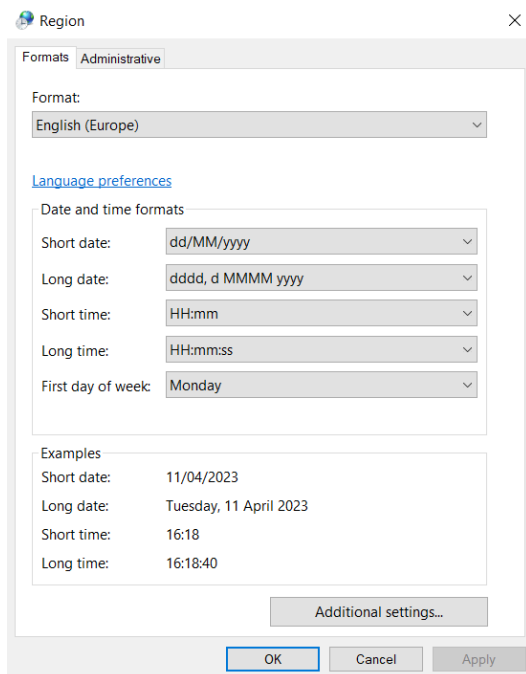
Region

Formats | Administrative

Format:
English (Europe)

Language preferences

Date and time formats
Short date: dd/MM/yyyy
Long date: dddd, d MMMM yyyy
Short time: HH:mm
Long time: HH:mm:ss
First day of week: Monday

Examples
Short date: 11/04/2023
Long date: Tuesday, 11 April 2023
Short time: 16:18
Long time: 16:18:40

Additional settings...

OK | Cancel | Apply